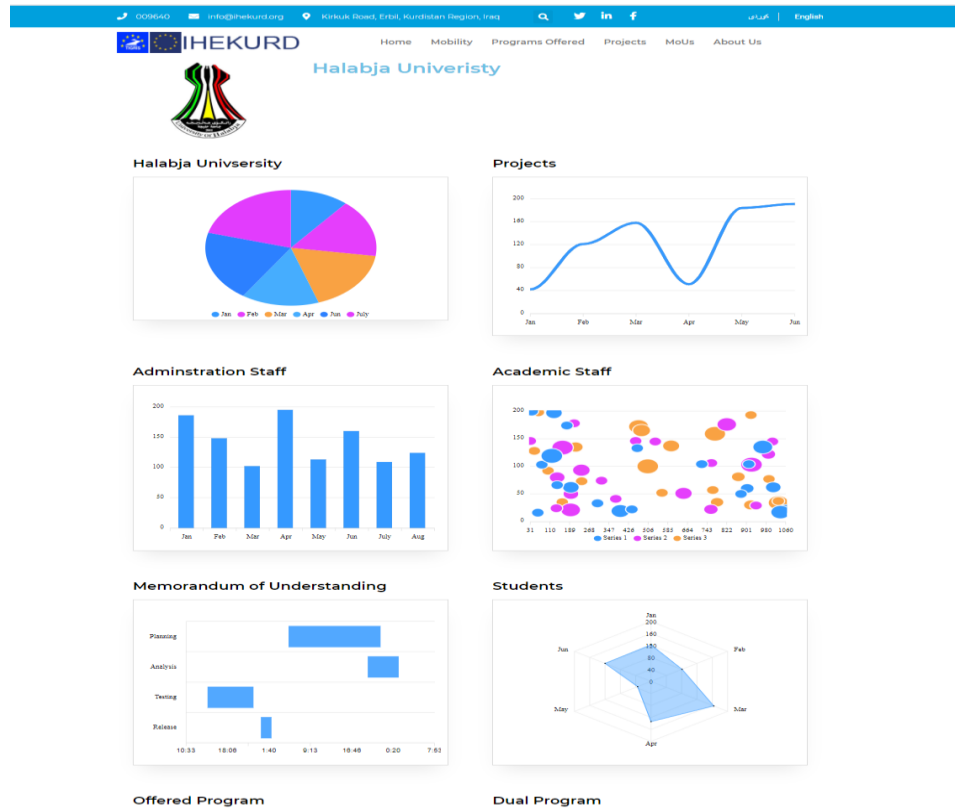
009640 info@ihekurd.org Kirkuk Road, Erbil, Kurdistan Region, Iraq

عربي | English

IHEKURD

Home Mobility Programs Offered Projects MoUs About Us

Halabja Univeristy

Halabja Univsersity

Jan Feb Mar Apr Jun July

Projects

200
160
120
80
40
0
Jan Feb Mar Apr May Jun

Adminstration Staff

200
150
100
50
0
Jan Feb Mar Apr May Jun July Aug

Academic Staff

200
150
100
50
0
31 110 189 268 347 426 506 585 664 743 822 901 980 1060
Series 1 Series 2 Series 3

Memorandum of Understanding

Planning
Analysis
Testing
Release
10:33 18:06 1:40 9:13 16:46 0:20 7:53

Students

Jan
200
160
120
80
40
0
Feb
Mar
Apr
May
Jun

Offered Program

Dual Program